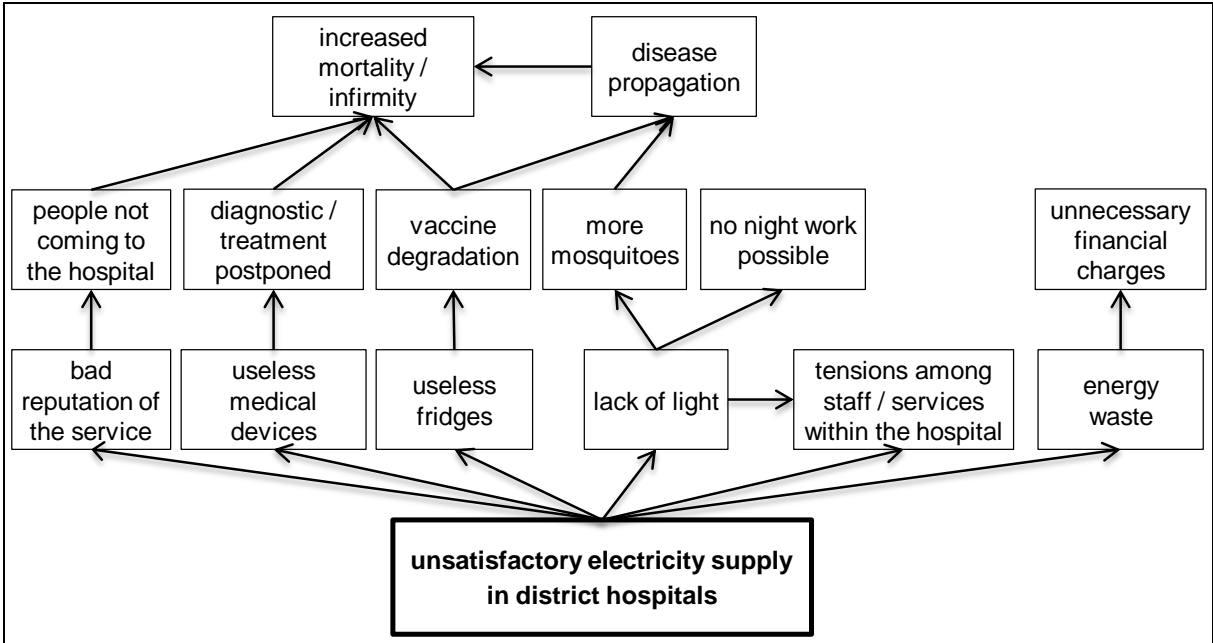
increased mortality / infirmity

disease propagation

people not coming to the hospital

diagnostic / treatment postponed

vaccine degradation

more mosquitoes

no night work possible

unnecessary financial charges

bad reputation of the service

useless medical devices

useless fridges

lack of light

tensions among staff / services within the hospital

energy waste

**unsatisfactory electricity supply in district hospitals**